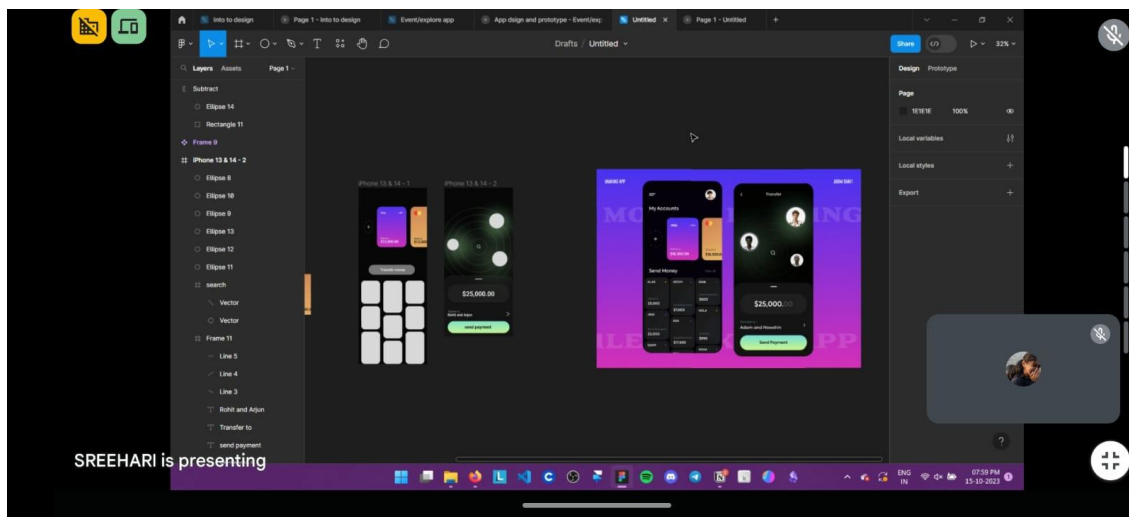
Into to design
Page 1 - Into to design
Event/explore app
App dsign and prototype - Event/exp
Untitled
Page 1 - Untitled

Drafts / Untitled

Share
32%

Layers Assets Page 1

Subtract
Ellipse 14
Rectangle 11
Frame 9
iPhone 13 & 14 - 2
Ellipse 8
Ellipse 10
Ellipse 9
Ellipse 13
Ellipse 12
Ellipse 11
search
Vector
Vector
Frame 11
Line 5
Line 4
Line 3
Rohit and Arjun
Transfer to
send payment

iPhone 13 & 14 - 1
iPhone 13 & 14 - 2

Transfer money
$25,000.00
Rohit and Arjun
send payment

My Accounts
Send Money
Transfer
$25,000.00
Adam and Nowshin
Send Payment

Design Prototype
Page
1E1E1E 100%
Local variables
Local styles
Export

SREEHARI is presenting

ENG IN
07:59 PM
15-10-2023